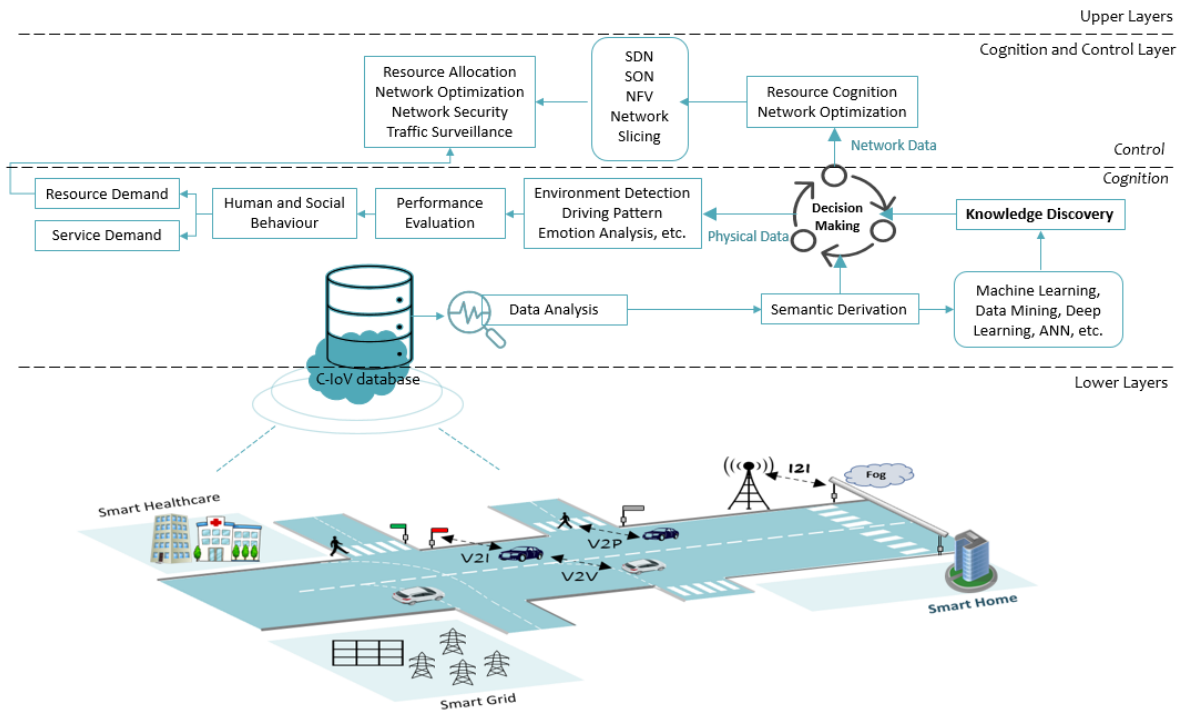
Upper Layers

Cognition and Control Layer

Resource Allocation
Network Optimization
Network Security
Traffic Surveillance

SDN
SON
NFV
Network
Slicing

Resource Cognition
Network Optimization

Network Data

Control

Cognition

Resource Demand

Service Demand

Human and Social Behaviour

Performance Evaluation

Environment Detection
Driving Pattern
Emotion Analysis, etc.

Physical Data

Decision Making

Knowledge Discovery

Data Analysis

Semantic Derivation

Machine Learning, Data Mining, Deep Learning, ANN, etc.

C-IoV database

Lower Layers

I2I

Fog

Smart Healthcare

V2I

V2P

V2V

Smart Home

Smart Grid